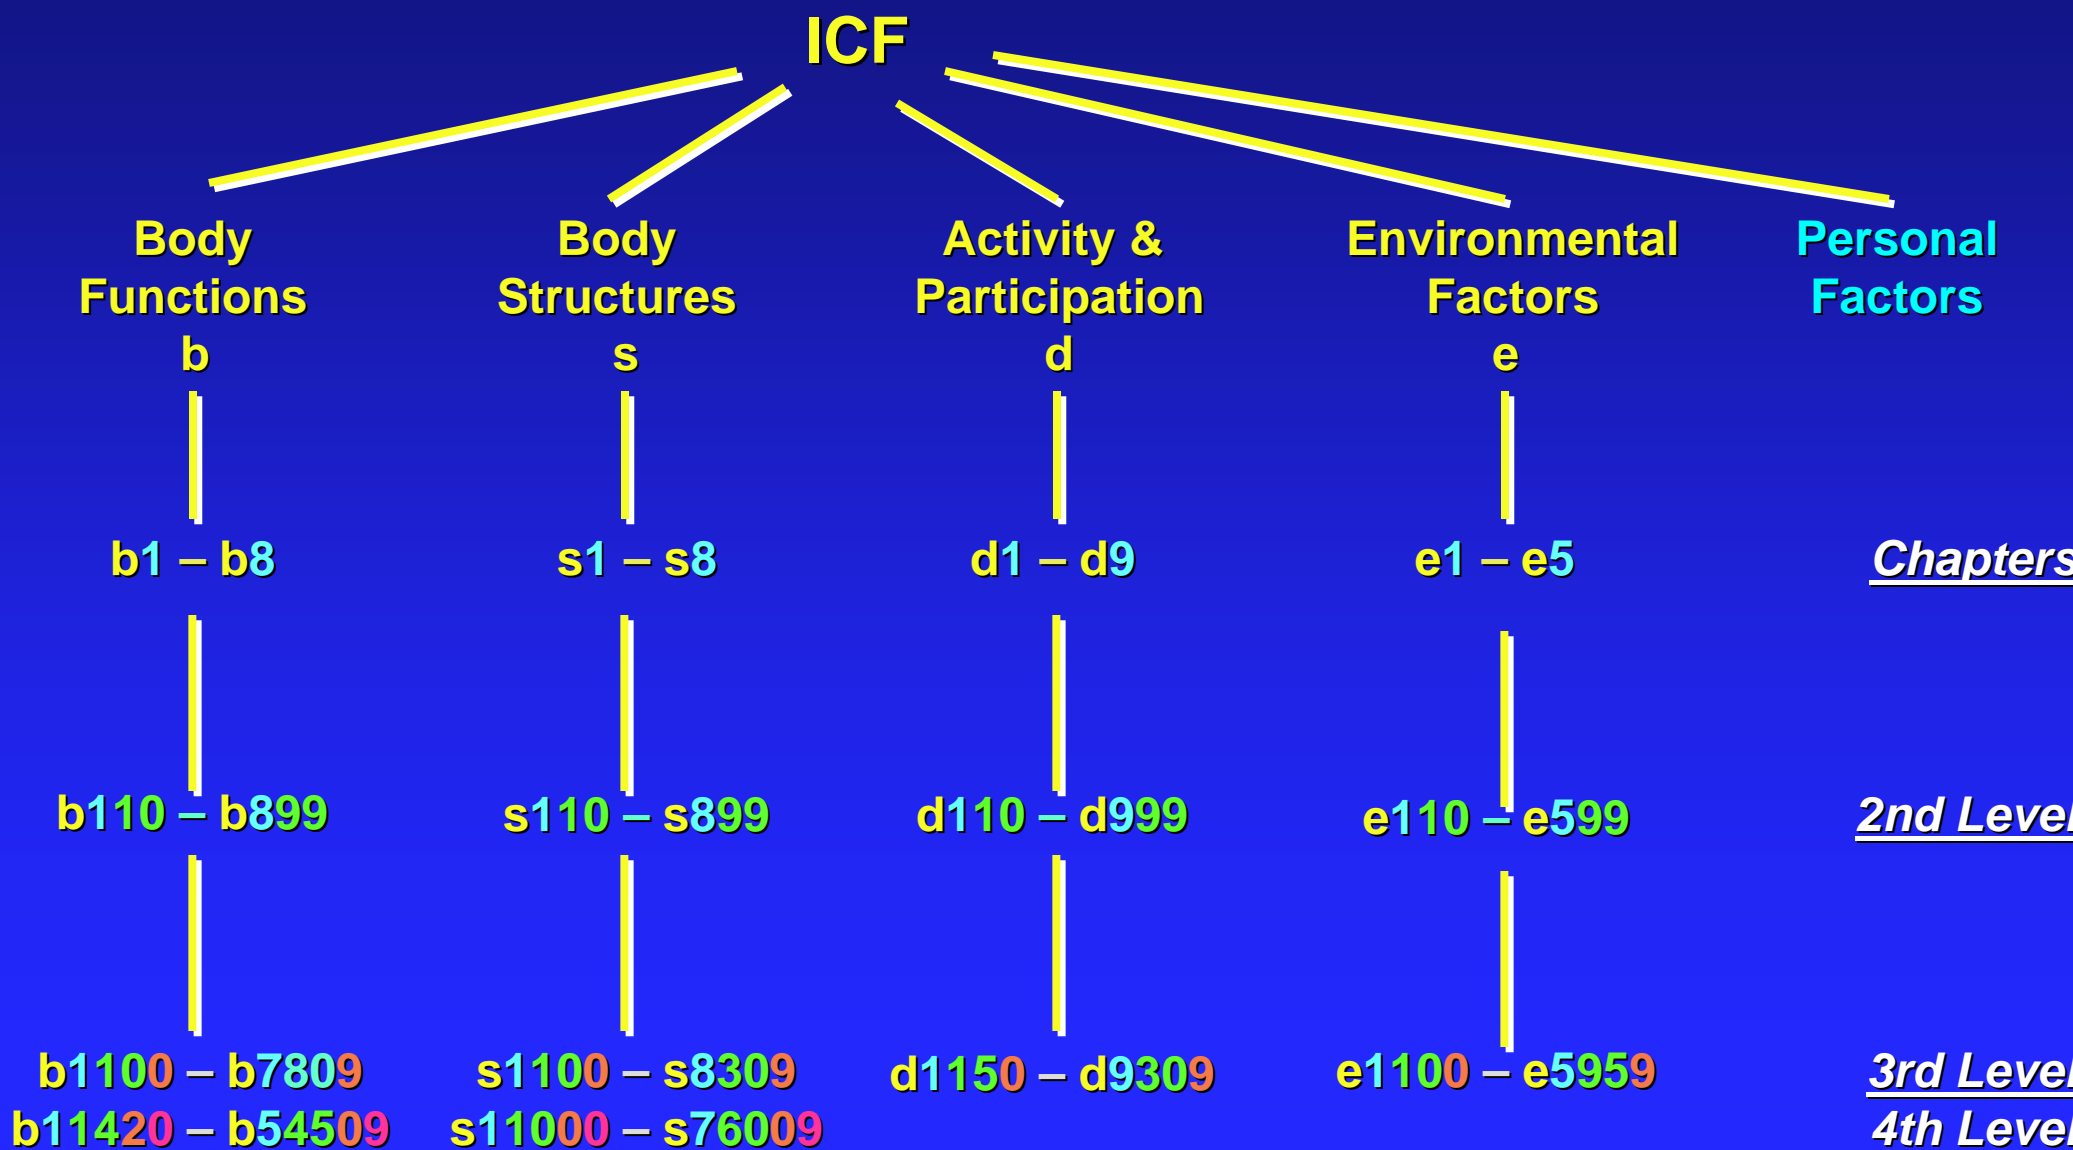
ICF

Body Functions b

Body Structures s

Activity & Participation d

Environmental Factors e

Personal Factors

b1 – b8

s1 – s8

d1 – d9

e1 – e5

Chapters

b110 – b899

s110 – s899

d110 – d999

e110 – e599

2nd Level

b1100 – b7809

s1100 – s8309

d1150 – d9309

e1100 – e5959

3rd Level

b11420 – b54509

s11000 – s76009

4th Level